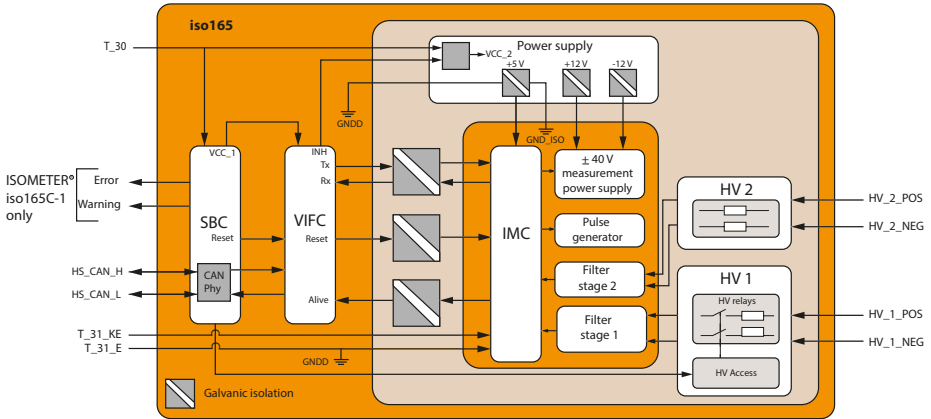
iso165

T_30

VCC_2

Power supply

+5 V

+12 V

-12 V

GNDD

GND_ISO

VCC_1

INH

Tx

Rx

ISOMETER®
iso165C-1
only

Error

Warning

SBC

Reset

VIFC

Reset

IMC

± 40 V
measurement
power supply

Pulse
generator

Filter
stage 2

Filter
stage 1

HV 2

HV_2_POS

HV_2_NEG

HV 1

HV relays

HV Access

HV_1_POS

HV_1_NEG

HS_CAN_H

HS_CAN_L

CAN
Phy

Alive

T_31_KE

T_31_E

GNDD

Galvanic isolation